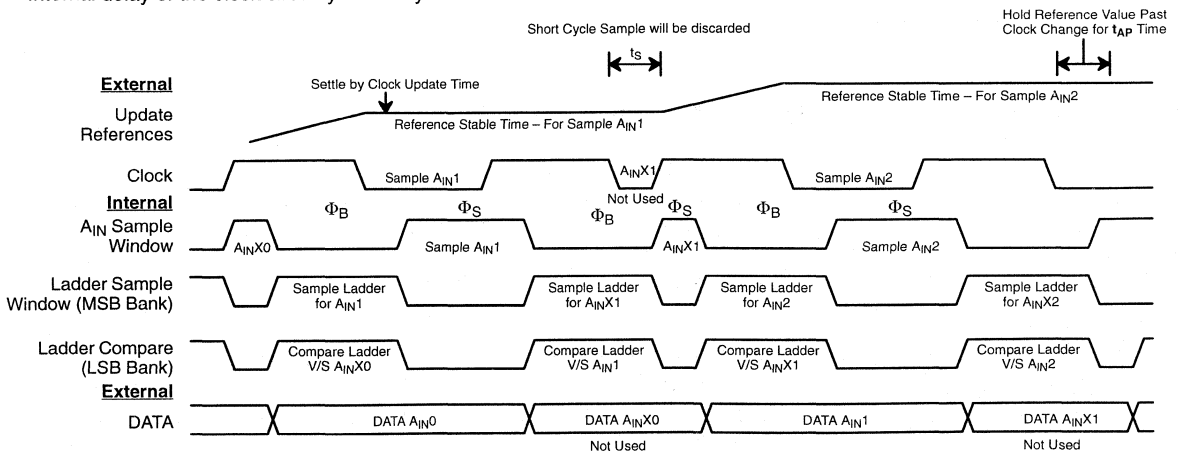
internal delay of the clock 
Short Cycle Sample will be discarded

Hold Reference Value Past Clock Change for $t_{AP}$ Time

$t_S$

External

Settle by Clock Update Time

Update References

Reference Stable Time – For Sample $A_{IN}1$

Reference Stable Time – For Sample $A_{IN}2$

Clock

Sample $A_{IN}1$

$A_{IN}X1$

Not Used

Sample $A_{IN}2$

Internal

$A_{IN}$ Sample Window

$\Phi_B$

$\Phi_S$

$\Phi_B$

$\Phi_S$

$\Phi_B$

$\Phi_S$

$A_{IN}X0$

Sample $A_{IN}1$

$A_{IN}X1$

Sample $A_{IN}2$

Ladder Sample Window (MSB Bank)

Sample Ladder for $A_{IN}1$

Sample Ladder for $A_{IN}X1$

Sample Ladder for $A_{IN}2$

Sample Ladder for $A_{IN}X2$

Ladder Compare (LSB Bank)

Compare Ladder V/S $A_{IN}X0$

Compare Ladder V/S $A_{IN}1$

Compare Ladder V/S $A_{IN}X1$

Compare Ladder V/S $A_{IN}2$

External

DATA

DATA $A_{IN}0$

DATA $A_{IN}X0$

Not Used

DATA $A_{IN}1$

DATA $A_{IN}X1$

Not Used